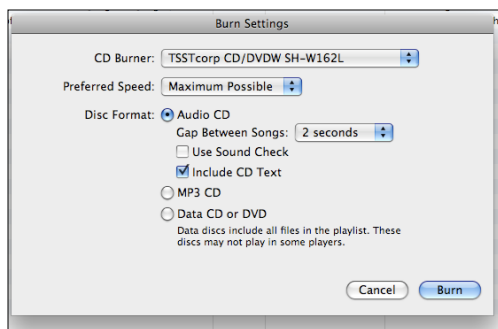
Burn Settings

CD Burner: TSSTcorp CD/DVDW SH-W162L

Preferred Speed: Maximum Possible

Disc Format: Audio CD

Gap Between Songs: 2 seconds

Use Sound Check

Include CD Text

MP3 CD

Data CD or DVD

Data discs include all files in the playlist. These discs may not play in some players.

Cancel

Burn